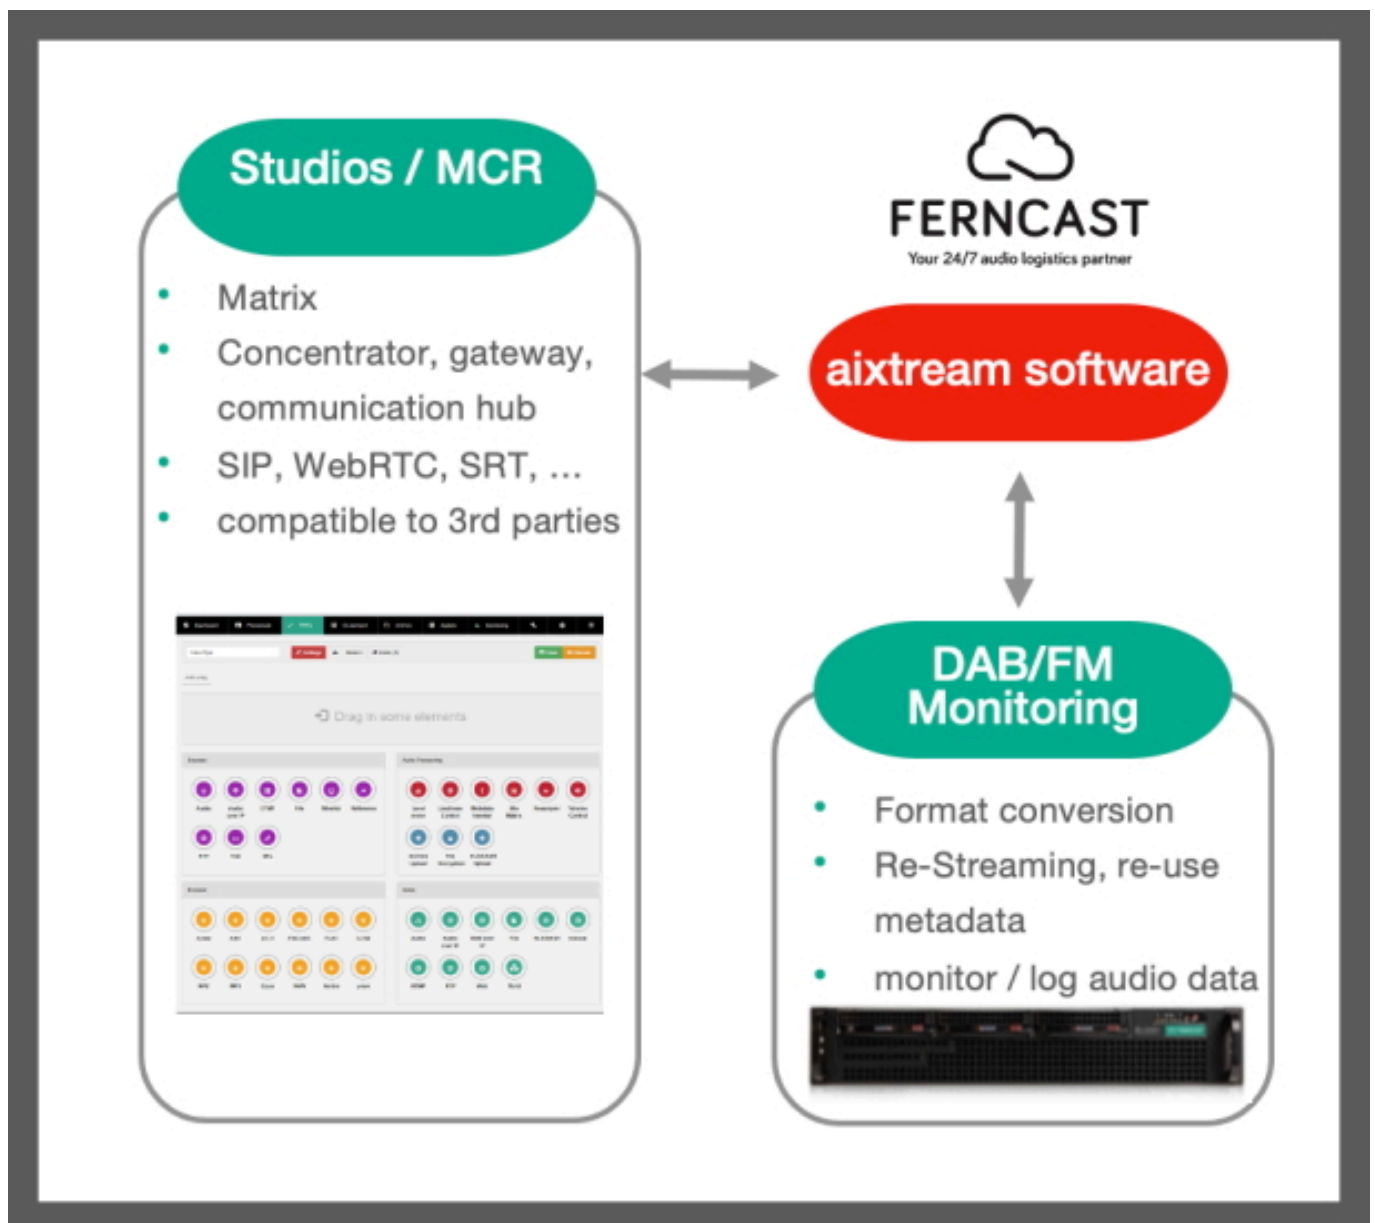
Studios / MCR

- Matrix
- Concentrator, gateway, communication hub
- SIP, WebRTC, SRT, ...
- compatible to 3rd parties

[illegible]

Drag in some elements

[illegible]

FERNCAST
Your 24/7 audio logistics partner

aixtream software

DAB/FM Monitoring

- Format conversion
- Re-Streaming, re-use metadata
- monitor / log audio data